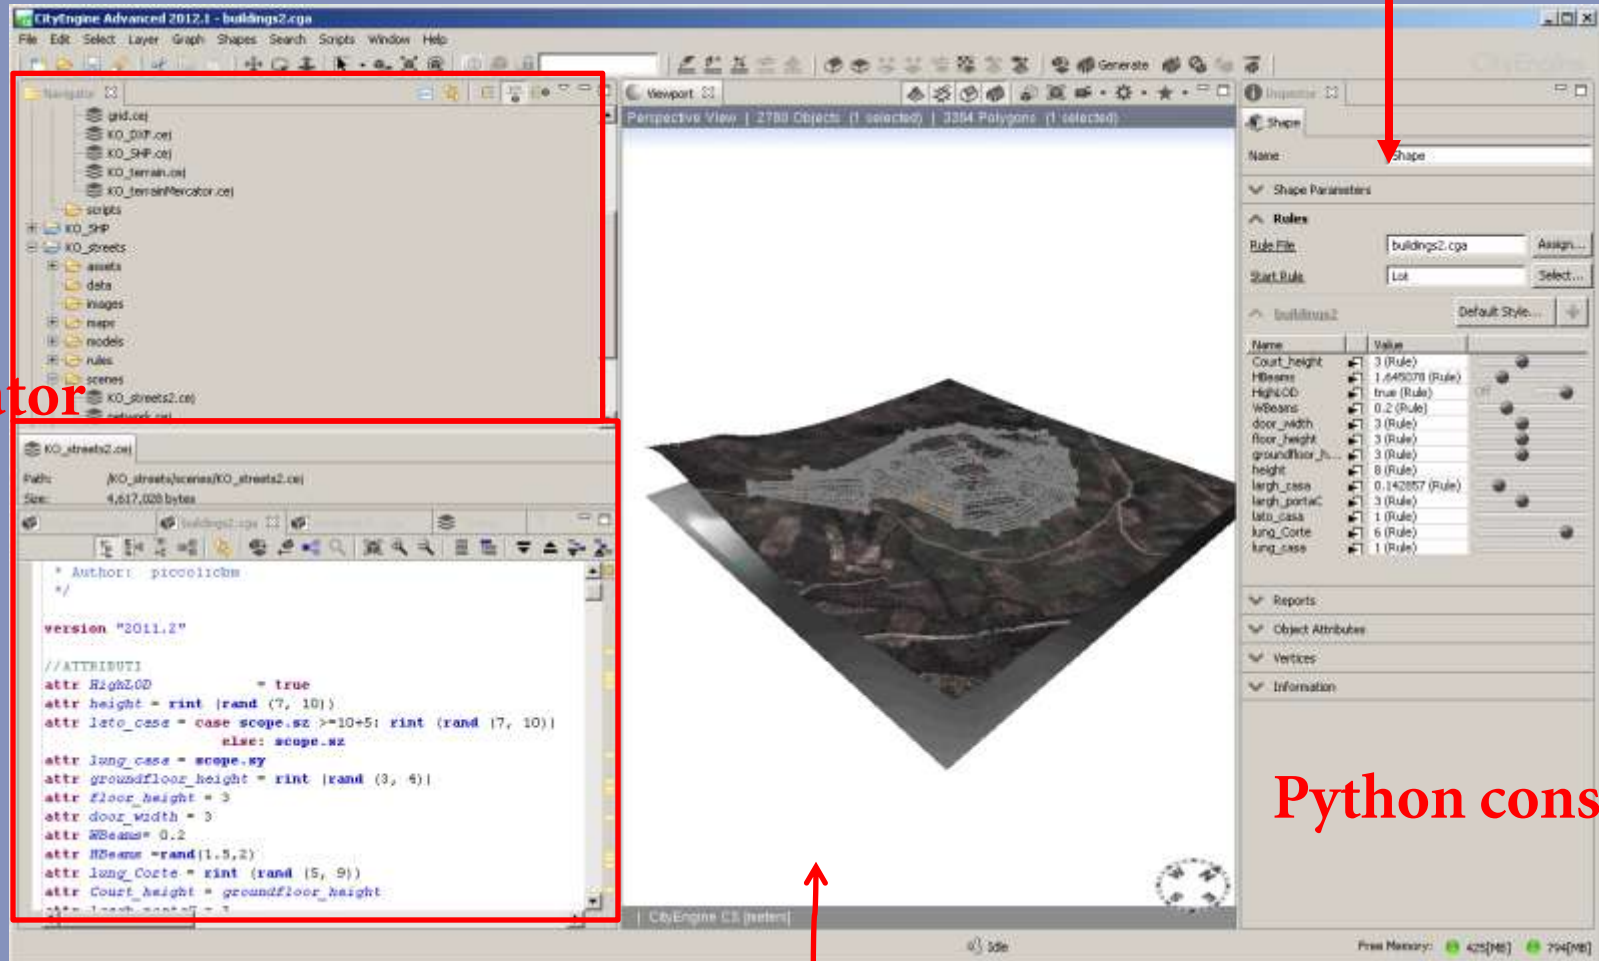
CityEngine Advanced 2012.1 - buildings2.cga

File Edit Select Layer Graph Shapes Search Scripts Window Help

Generate

Navigator

grid.cej
KO_DXF.cej
KO_SHP.cej
KO_terrain.cej
KO_terrainMercator.cej
scripts
KO_SHP
KO_streets
assets
data
images
maps
models
rules
scenes
KO_streets2.cej
network.cej

tor

KO_streets2.cej
Path: /KO_streets/scenes/KO_streets2.cej
Size: 4,617,028 bytes

buildings2.cga

* Author: piccolicbm
*/

version "2011.2"

//ATTRIBUTI
attr HighLOD = true
attr height = rint (rand (7, 10))
attr lato_casa = case scope.sz >=10+5: rint (rand (7, 10))
else: scope.sz
attr lung_casa = scope.sy
attr groundfloor_height = rint (rand (3, 4))
attr floor_height = 3
attr door_width = 3
attr WBeams= 0.2
attr HBeams =rand(1.5,2)
attr lung_Corte = rint (rand (5, 9))
attr Court_height = groundfloor_height

Viewport
Perspective View | 2780 Objects (1 selected) | 3384 Polygons (1 selected)

CityEngine CS [meters]

Inspector
Shape
Name Shape
Shape Parameters
Rules
Rule File buildings2.cga Assign...
Start Rule Lot Select...
buildings2 Default Style...

| Name | Value |
|---|---|
| Court_height | 3 (Rule) |
| HBeams | 1.645078 (Rule) |
| HighLOD | true (Rule) |
| WBeams | 0.2 (Rule) |
| door_width | 3 (Rule) |
| floor_height | 3 (Rule) |
| groundfloor_h... | 3 (Rule) |
| height | 8 (Rule) |
| largh_casa | 0.142857 (Rule) |
| largh_portaC | 3 (Rule) |
| lato_casa | 1 (Rule) |
| lung_Corte | 6 (Rule) |
| lung_casa | 1 (Rule) |

Reports
Object Attributes
Vertices
Information

Python cons

Idle
Free Memory: 425[MB] 794[MB]